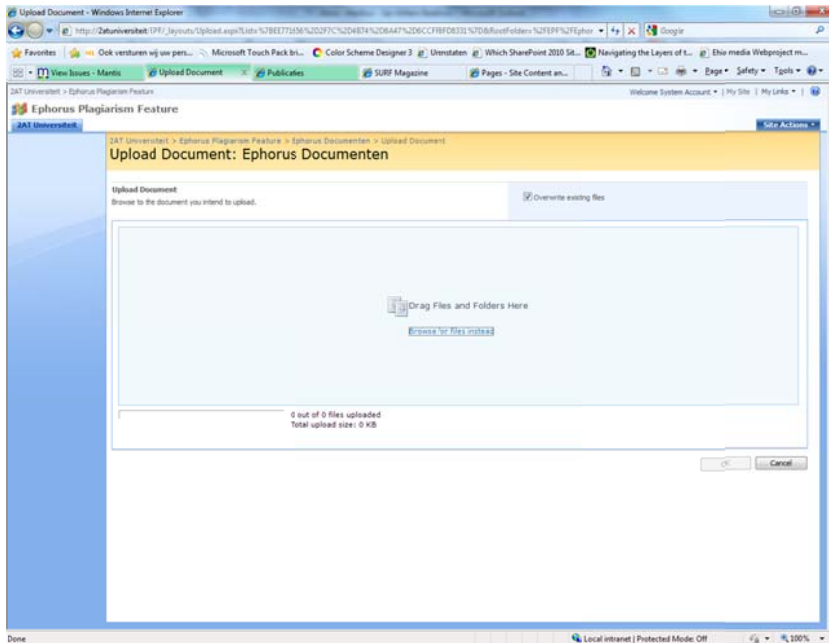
Upload Document - Windows Internet Explorer

http://2atuniversiteit/EPF/_layouts/Upload.aspx?List=%7BEE771656%2D2F7C%2D4874%2D8A47%2D6CCF8FD8331%7D&RootFolder=%2FEPF%2FEphor

Google

Favorites | Ook versturen wij uw pers... | Microsoft Touch Pack bri... | Color Scheme Designer 3 | Urenstaten | Which SharePoint 2010 Sit... | Navigating the Layers of t... | Ehio media Webproject m...

View Issues - Mantis | Upload Document | Publicaties | SURF Magazine | Pages - Site Content an...

Page ▾ Safety ▾ Tools ▾

2AT Universiteit > Ephorus Plagiarism Feature

Welcome System Account ▾ | My Site | My Links ▾ |

Ephorus Plagiarism Feature

2AT Universiteit

Site Actions ▾

2AT Universiteit > Ephorus Plagiarism Feature > Ephorus Documenten > Upload Document

Upload Document: Ephorus Documenten

Upload Document
Browse to the document you intend to upload.

Overwrite existing files

Drag Files and Folders Here

Browse for files instead

0 out of 0 files uploaded
Total upload size: 0 KB

OK

Cancel

Done

Local intranet | Protected Mode: Off

100%